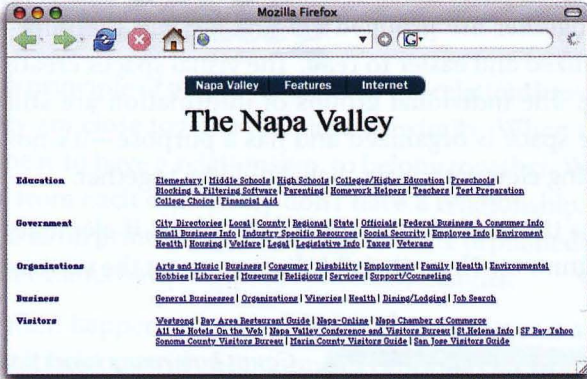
Mozilla Firefox

Napa Valley | Features | Internet

The Napa Valley

Education
Elementary | Middle Schools | High Schools | Colleges/Higher Education | Preschools | Blocking & Filtering Software | Parenting | Homework Helpers | Teachers | Test Preparation College Choice | Financial Aid

Government
City Directories | Local | County | Regional | State | Officials | Federal Business & Consumer Info Small Business Info | Industry Specific Resources | Social Security | Employee Info | Enviroment Health | Housing | Welfare | Legal | Legislative Info | Taxes | Veterans

Organizations
Arts and Music | Business | Consumer | Disability | Employment | Family | Health | Environmental Hobbies | Libraries | Museums | Religious | Services | Support/Counseling

Business
General Businesses | Organizations | Wineries | Health | Dining/Lodging | Job Search

Visitors
Westgong | Bay Area Restaurant Guide | Napa-Online | Napa Chamber of Commerce All the Hotels On the Web | Napa Valley Conference and Visitors Bureau | St.Helena Info | SF Bay Yahoo Sonoma County Visitors Bureau | Marin County Visitors Guide | San Jose Visitors Guide